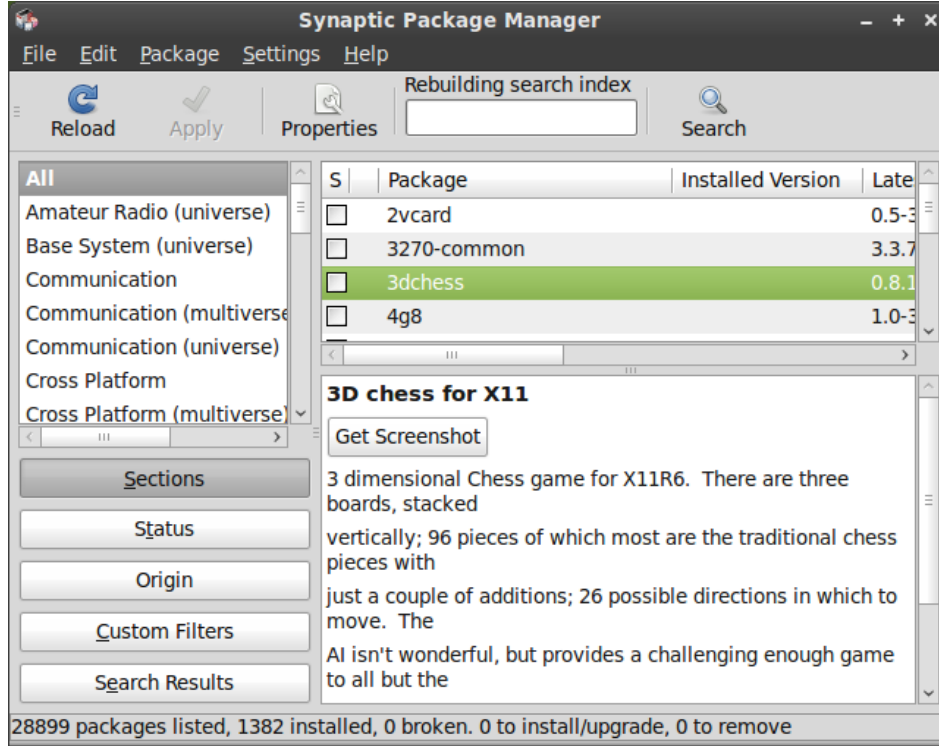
Synaptic Package Manager

File Edit Package Settings Help

Reload Apply Properties Rebuilding search index Search

All
Amateur Radio (universe)
Base System (universe)
Communication
Communication (multiverse
Communication (universe)
Cross Platform
Cross Platform (multiverse)

Sections
Status
Origin
Custom Filters
Search Results

| S | Package | Installed Version | Late |
|---|---|---|---|
| | 2vcard | | 0.5-3 |
| | 3270-common | | 3.3.7 |
| | 3dchess | | 0.8.1 |
| | 4g8 | | 1.0-3 |

3D chess for X11

Get Screenshot

3 dimensional Chess game for X11R6. There are three boards, stacked

vertically; 96 pieces of which most are the traditional chess pieces with

just a couple of additions; 26 possible directions in which to move. The

AI isn't wonderful, but provides a challenging enough game to all but the

28899 packages listed, 1382 installed, 0 broken. 0 to install/upgrade, 0 to remove